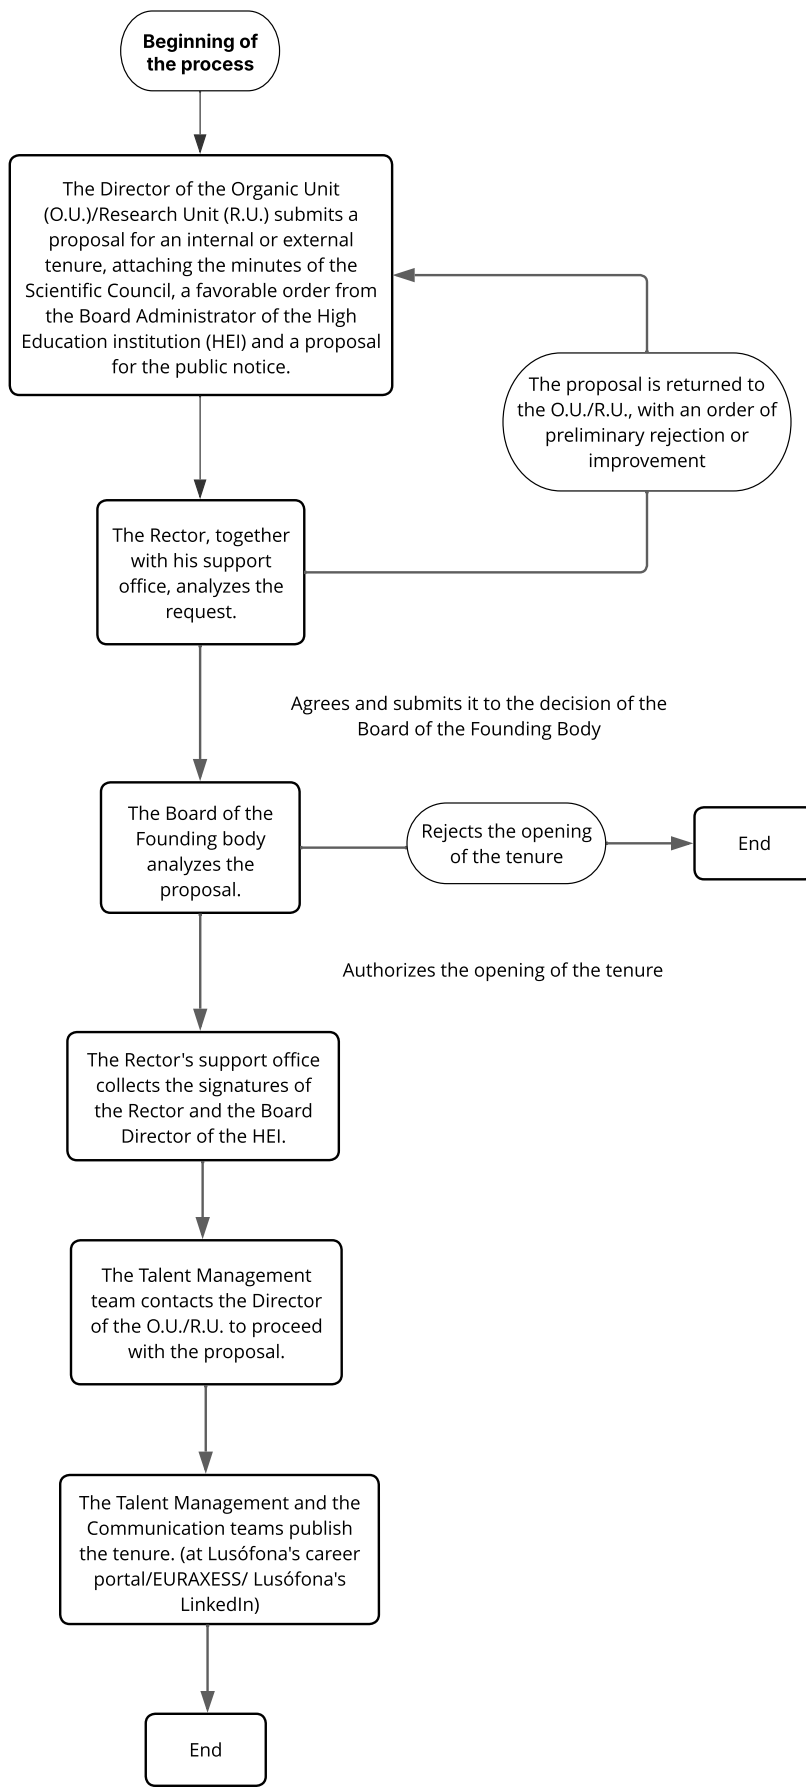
Beginning of the process

The Director of the Organic Unit (O.U.)/Research Unit (R.U.) submits a proposal for an internal or external tenure, attaching the minutes of the Scientific Council, a favorable order from the Board Administrator of the High Education institution (HEI) and a proposal for the public notice.

The proposal is returned to the O.U./R.U., with an order of preliminary rejection or improvement

The Rector, together with his support office, analyzes the request.

Agrees and submits it to the decision of the Board of the Founding Body

The Board of the Founding body analyzes the proposal.

Rejects the opening of the tenure

End

Authorizes the opening of the tenure

The Rector's support office collects the signatures of the Rector and the Board Director of the HEI.

The Talent Management team contacts the Director of the O.U./R.U. to proceed with the proposal.

The Talent Management and the Communication teams publish the tenure. (at Lusófona's career portal/EURAXESS/ Lusófona's LinkedIn)

End